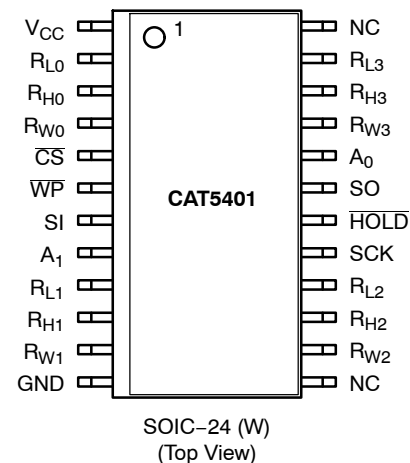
$V_{CC}$
$R_{L0}$
$R_{H0}$
$R_{W0}$
$\overline{CS}$
$\overline{WP}$
SI
$A_1$
$R_{L1}$
$R_{H1}$
$R_{W1}$
GND

1

CAT5401

NC
$R_{L3}$
$R_{H3}$
$R_{W3}$
$A_0$
SO
$\overline{HOLD}$
SCK
$R_{L2}$
$R_{H2}$
$R_{W2}$
NC

SOIC−24 (W)
(Top View)